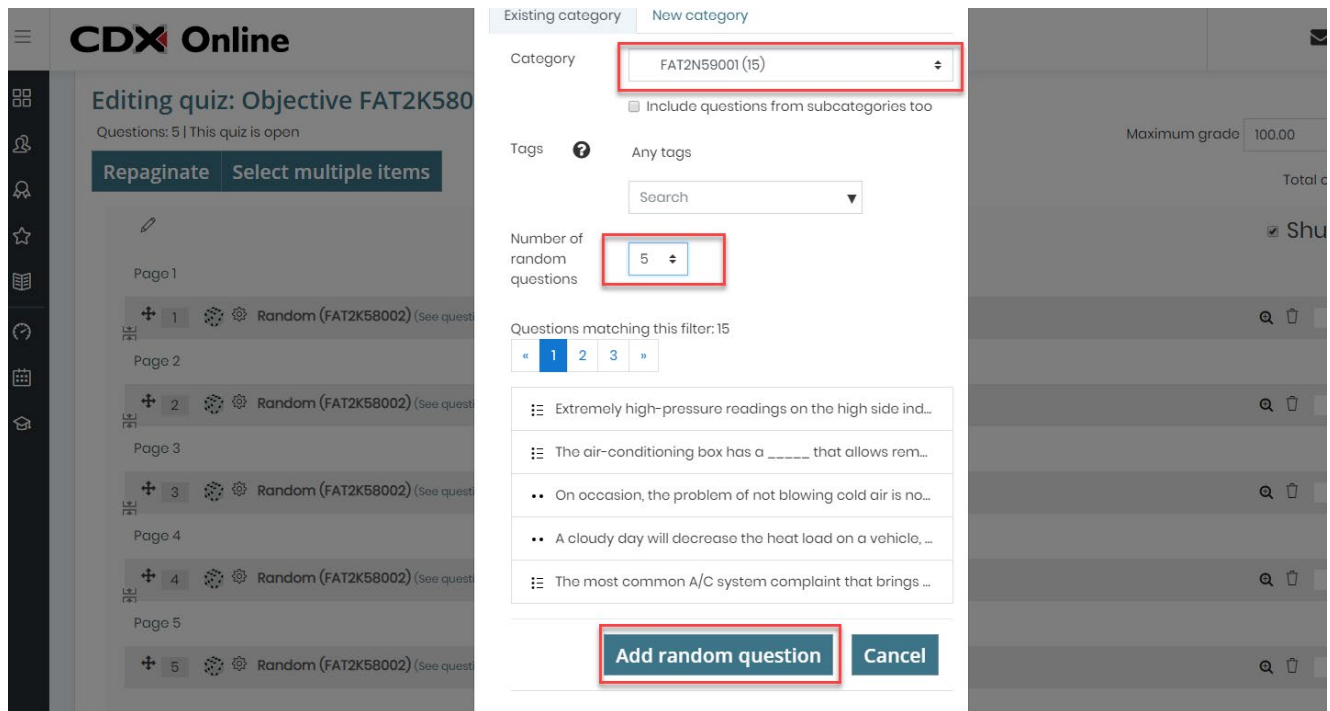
CDX Online

Editing quiz: Objective FAT2K580

Questions: 5 | This quiz is open

Repaginate Select multiple items

Page 1

1 Random (FAT2K58002) (See questi

Page 2

2 Random (FAT2K58002) (See questi

Page 3

3 Random (FAT2K58002) (See questi

Page 4

4 Random (FAT2K58002) (See questi

Page 5

5 Random (FAT2K58002) (See questi

Existing category New category

Category FAT2N59001 (15)

Include questions from subcategories too

Tags Any tags

Search

Number of random questions 5

Questions matching this filter: 15

« 1 2 3 »

Extremely high-pressure readings on the high side ind...

The air-conditioning box has a _____ that allows rem...

On occasion, the problem of not blowing cold air is no...

A cloudy day will decrease the heat load on a vehicle, ...

The most common A/C system complaint that brings ...

Add random question Cancel

Maximum grade 100.00

Total

Shu